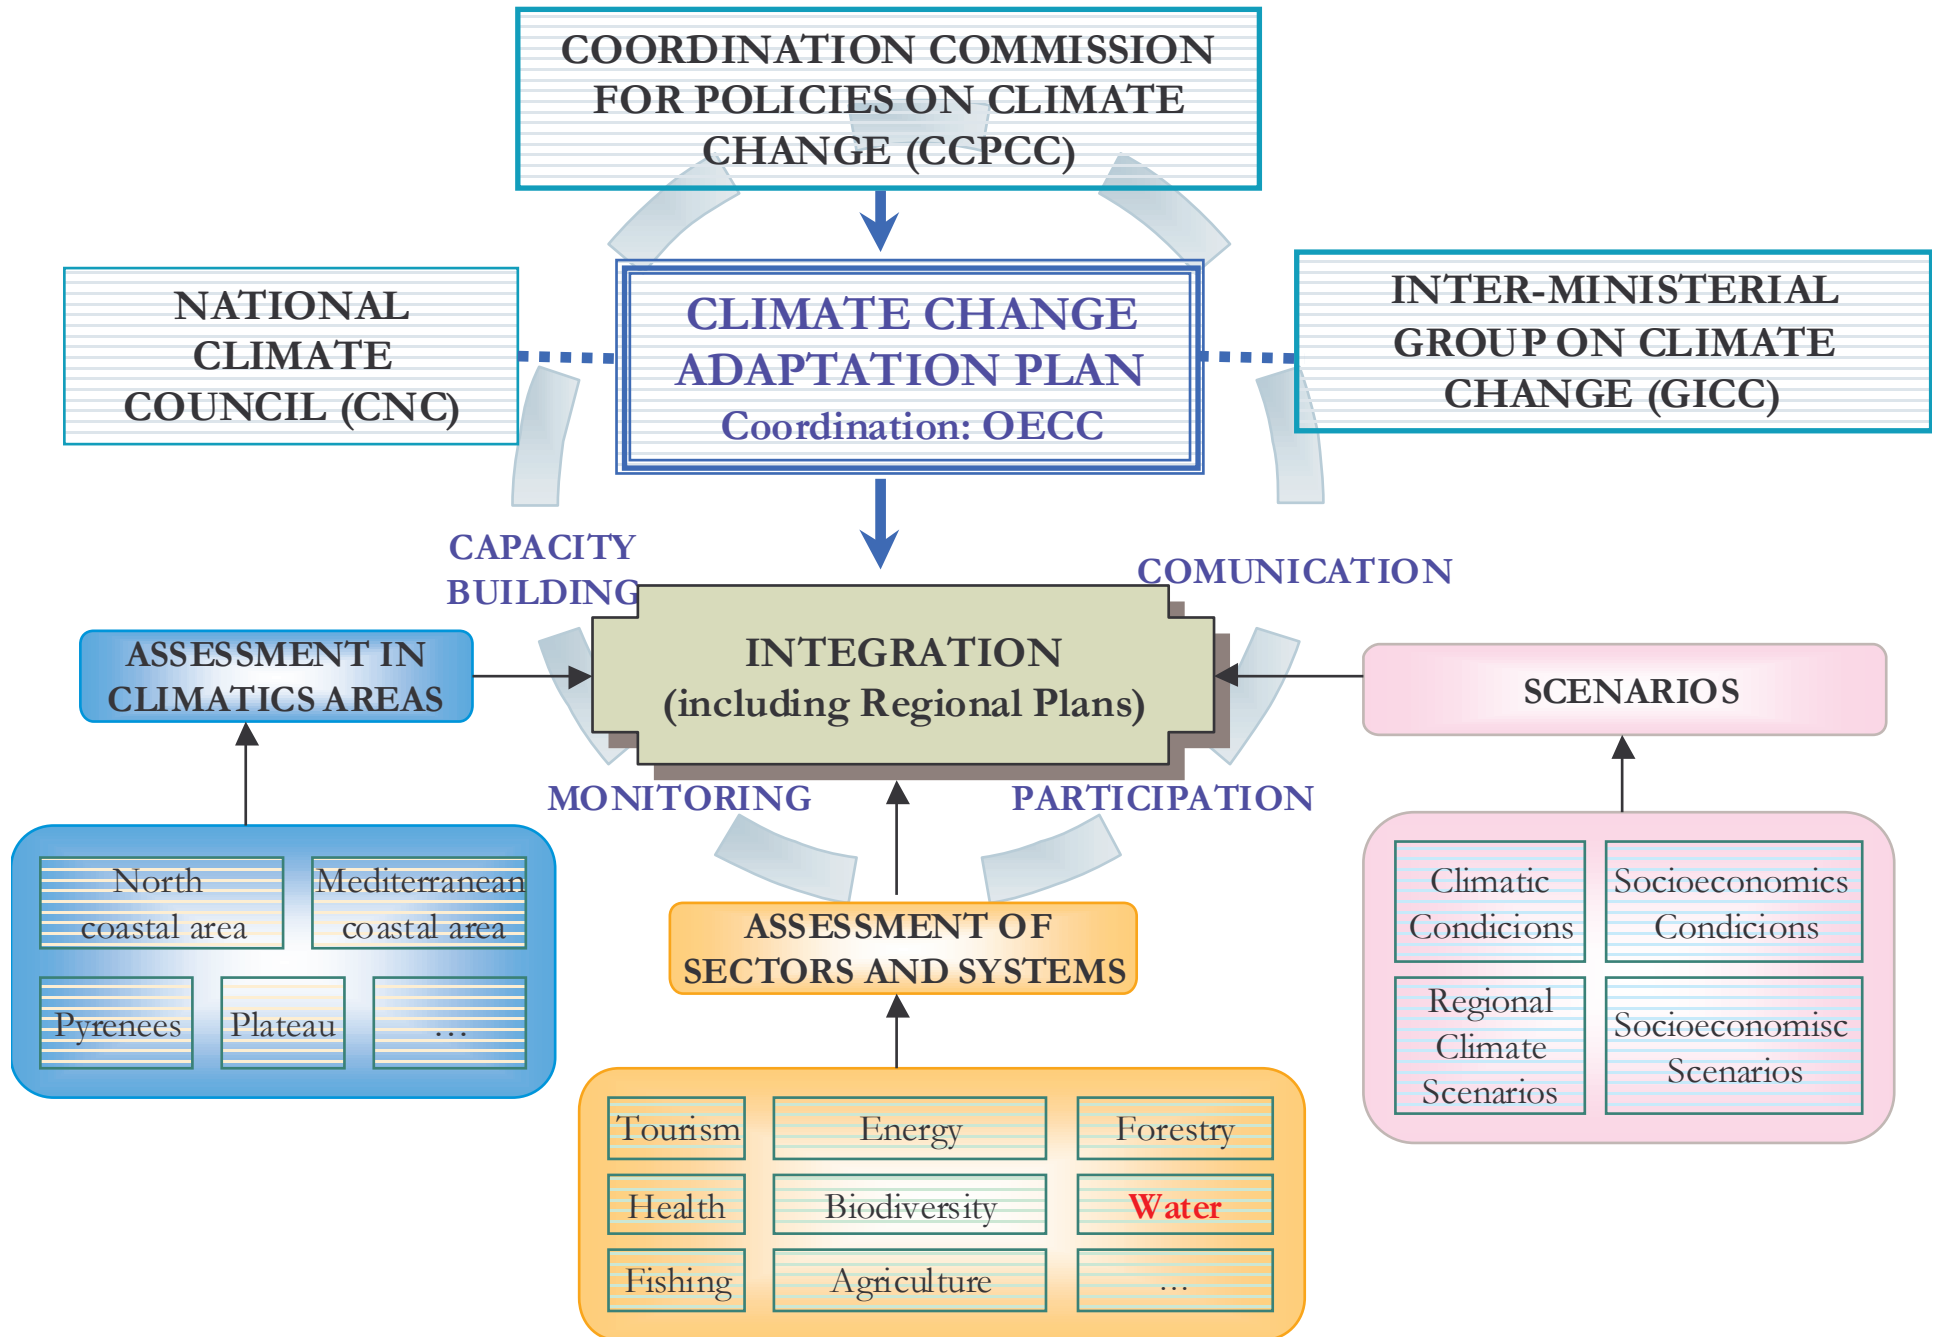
COORDINATION COMMISSION FOR POLICIES ON CLIMATE CHANGE (CCPCC)

NATIONAL CLIMATE COUNCIL (CNC)

CLIMATE CHANGE ADAPTATION PLAN
Coordination: OECC

INTER-MINISTERIAL GROUP ON CLIMATE CHANGE (GICC)

CAPACITY BUILDING

COMUNICATION

ASSESSMENT IN CLIMATICS AREAS

INTEGRATION (including Regional Plans)

SCENARIOS

MONITORING

PARTICIPATION

North coastal area

Mediterranean coastal area

Pyrenees

Plateau

...

ASSESSMENT OF SECTORS AND SYSTEMS

Climatic Condicions

Socioeconomics Condicions

Regional Climate Scenarios

Socioeconomisc Scenarios

Tourism

Energy

Forestry

Health

Biodiversity

Water

Fishing

Agriculture

...